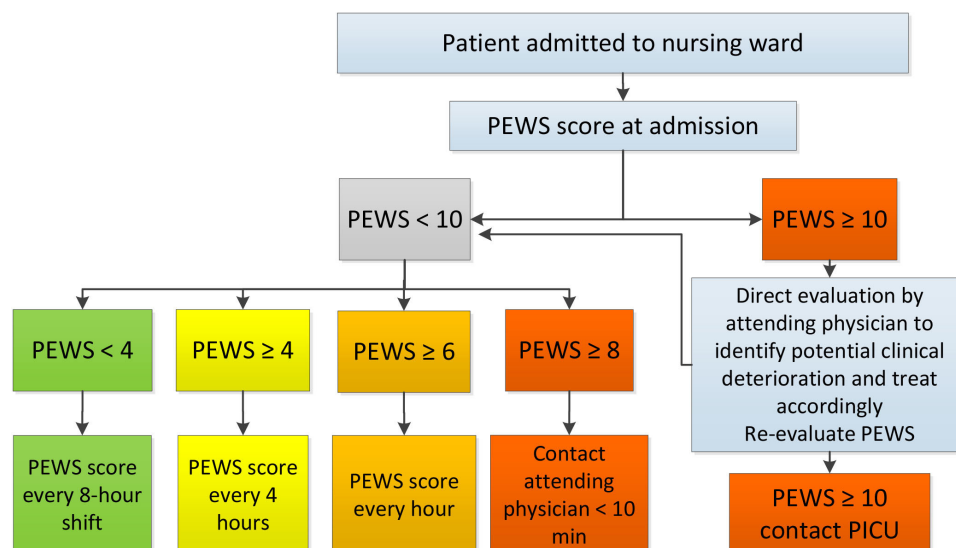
Patient admitted to nursing ward

PEWS score at admission

PEWS < 10

PEWS ≥ 10

Direct evaluation by attending physician to identify potential clinical deterioration and treat accordingly
Re-evaluate PEWS

PEWS < 4

PEWS ≥ 4

PEWS ≥ 6

PEWS ≥ 8

PEWS score every 8-hour shift

PEWS score every 4 hours

PEWS score every hour

Contact attending physician < 10 min

PEWS ≥ 10 contact PICU